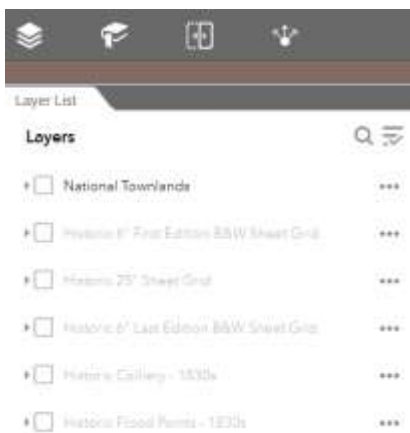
Layer List

Layers

National Townlands ...

Historic 6" First Edition B&W Sheet Grid ...

Historic 25" Sheet Grid ...

Historic 6" Last Edition B&W Sheet Grid ...

Historic Colliery - 1830s ...

Historic Flood Points - 1830s ...